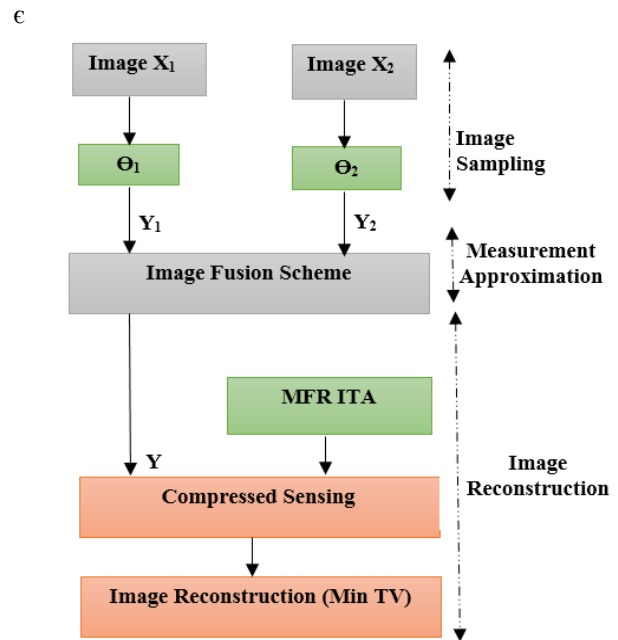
є

Image $X_1$

Image $X_2$

$\Theta_1$

$\Theta_2$

Image Sampling

$Y_1$

$Y_2$

Measurement Approximation

Image Fusion Scheme

MFR ITA

Y

Image Reconstruction

Compressed Sensing

Image Reconstruction (Min TV)